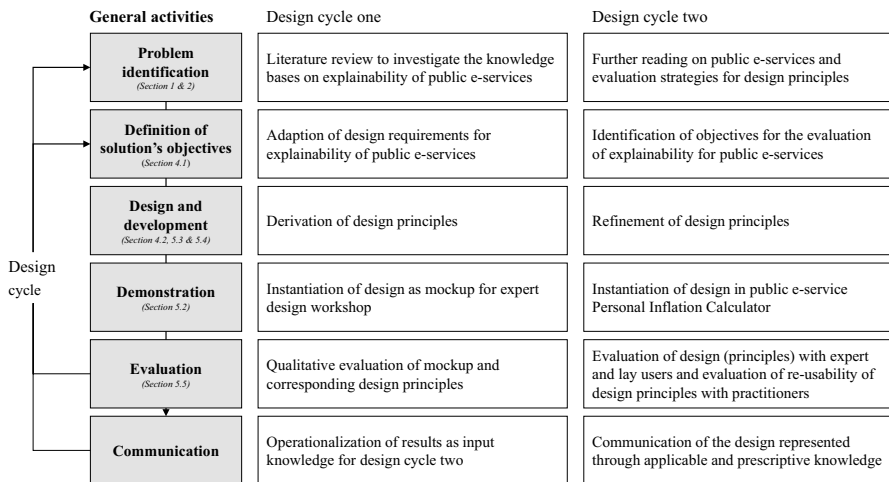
| General activities | Design cycle one | Design cycle two |
|---|---|---|
| **Problem identification** *(Section 1 & 2)* | Literature review to investigate the knowledge bases on explainability of public e-services | Further reading on public e-services and evaluation strategies for design principles |
| **Definition of solution's objectives** *(Section 4.1)* | Adaption of design requirements for explainability of public e-services | Identification of objectives for the evaluation of explainability for public e-services |
| **Design and development** *(Section 4.2, 5.3 & 5.4)* | Derivation of design principles | Refinement of design principles |
| **Demonstration** *(Section 5.2)* | Instantiation of design as mockup for expert design workshop | Instantiation of design in public e-service Personal Inflation Calculator |
| **Evaluation** *(Section 5.5)* | Qualitative evaluation of mockup and corresponding design principles | Evaluation of design (principles) with expert and lay users and evaluation of re-usability of design principles with practitioners |
| **Communication** | Operationalization of results as input knowledge for design cycle two | Communication of the design represented through applicable and prescriptive knowledge |

Design cycle